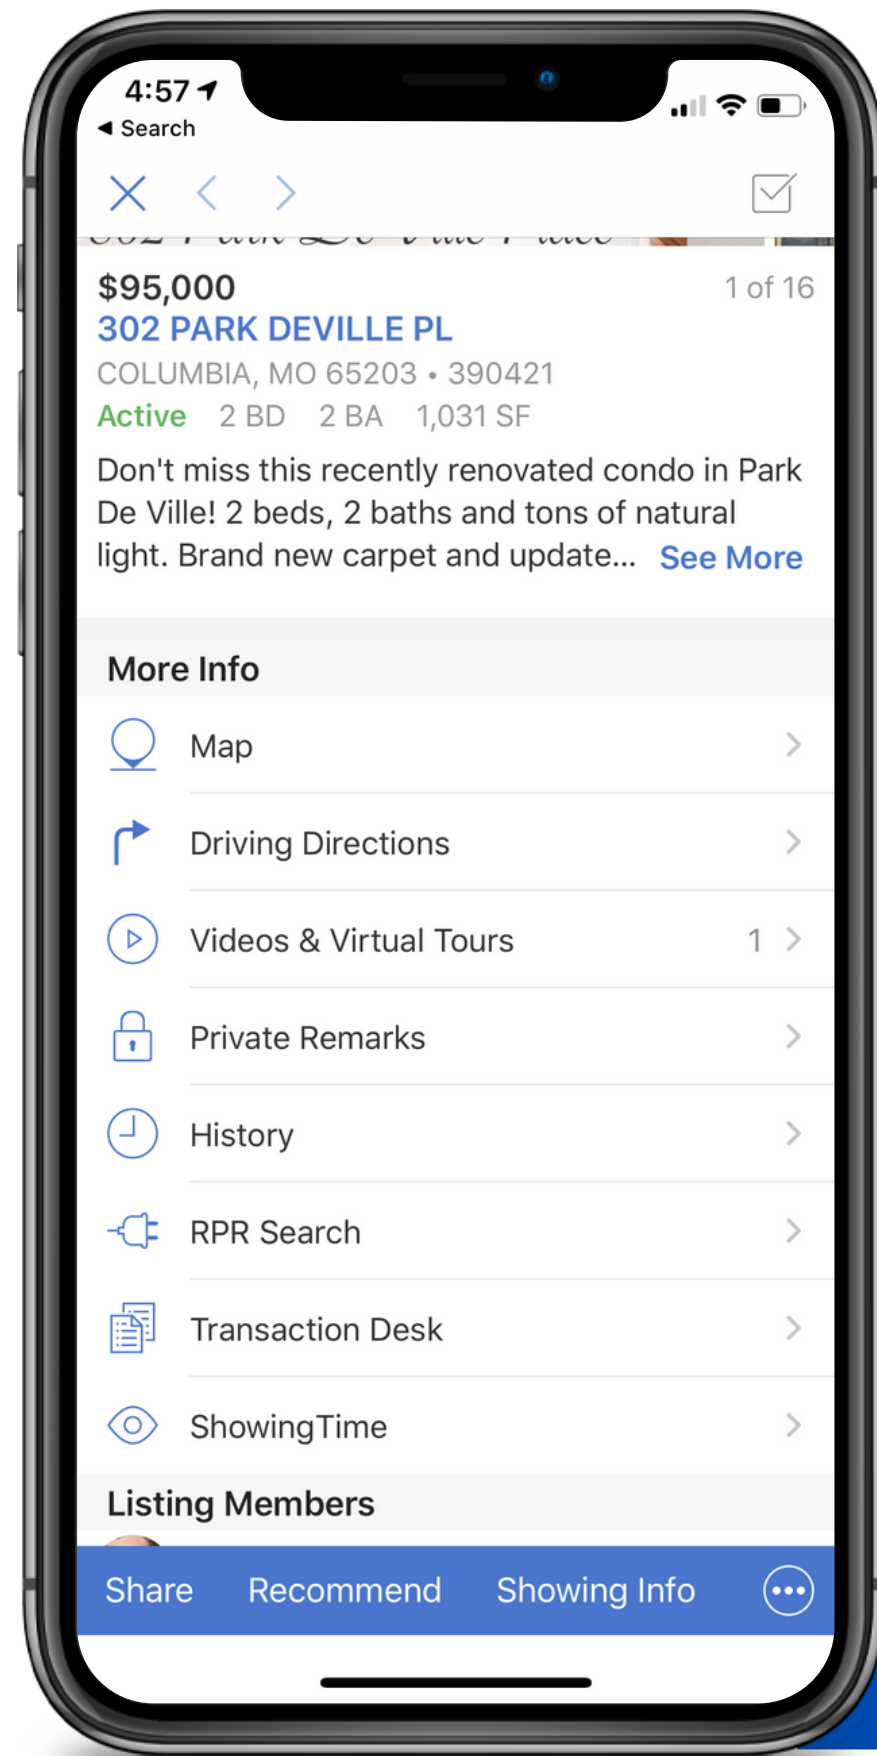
4:57
◄ Search

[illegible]

$95,000
1 of 16
302 PARK DEVILLE PL
COLUMBIA, MO 65203 • 390421
Active 2 BD 2 BA 1,031 SF

Don't miss this recently renovated condo in Park De Ville! 2 beds, 2 baths and tons of natural light. Brand new carpet and update... See More

More Info

Map

Driving Directions

Videos & Virtual Tours 1

Private Remarks

History

RPR Search

Transaction Desk

ShowingTime

Listing Members

Share Recommend Showing Info